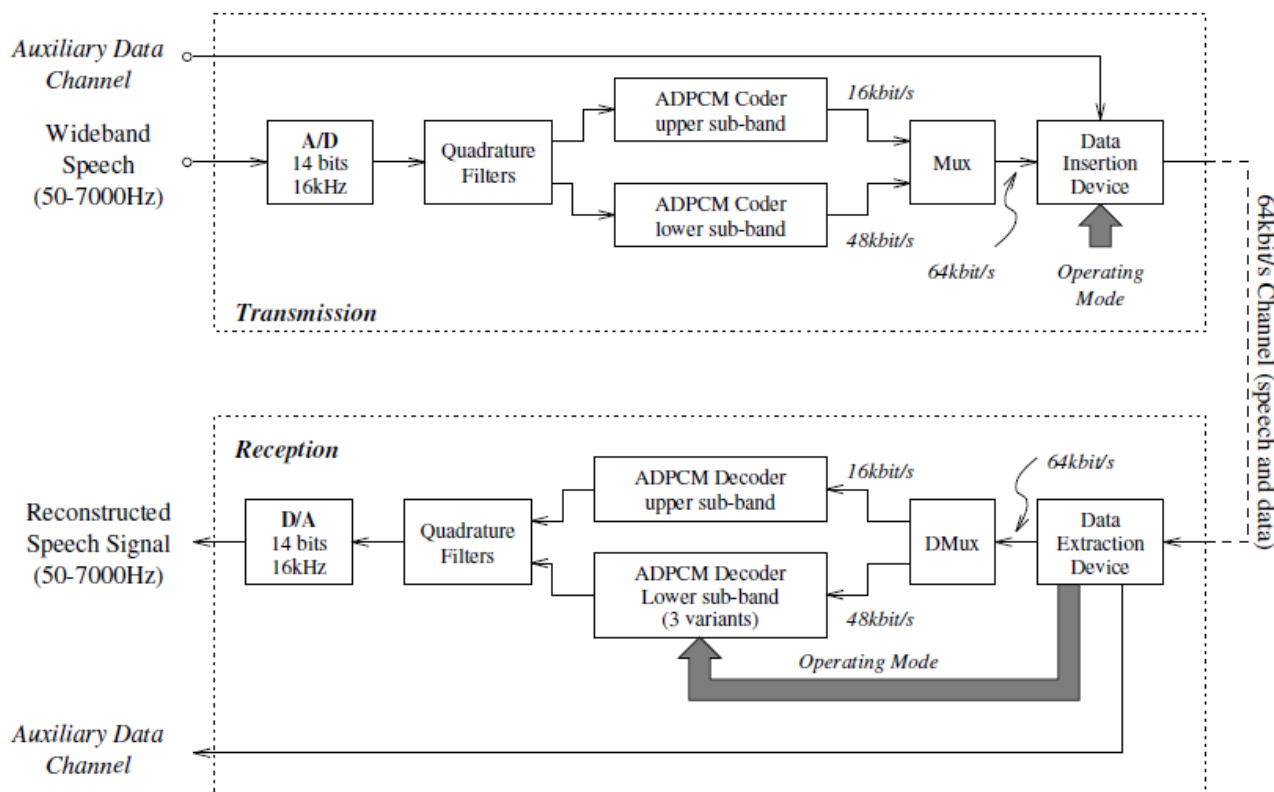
Auxiliary Data Channel

Wideband Speech (50-7000Hz)

A/D
14 bits
16kHz

Quadrature Filters

ADPCM Coder upper sub-band

ADPCM Coder lower sub-band

16kbit/s

48kbit/s

Mux

64kbit/s

Data Insertion Device

Operating Mode

Transmission

64kbit/s Channel (speech and data)

Reception

ADPCM Decoder upper sub-band

16kbit/s

64kbit/s

Reconstructed Speech Signal (50-7000Hz)

D/A
14 bits
16kHz

Quadrature Filters

DMux

Data Extraction Device

ADPCM Decoder Lower sub-band (3 variants)

48kbit/s

Operating Mode

Auxiliary Data Channel